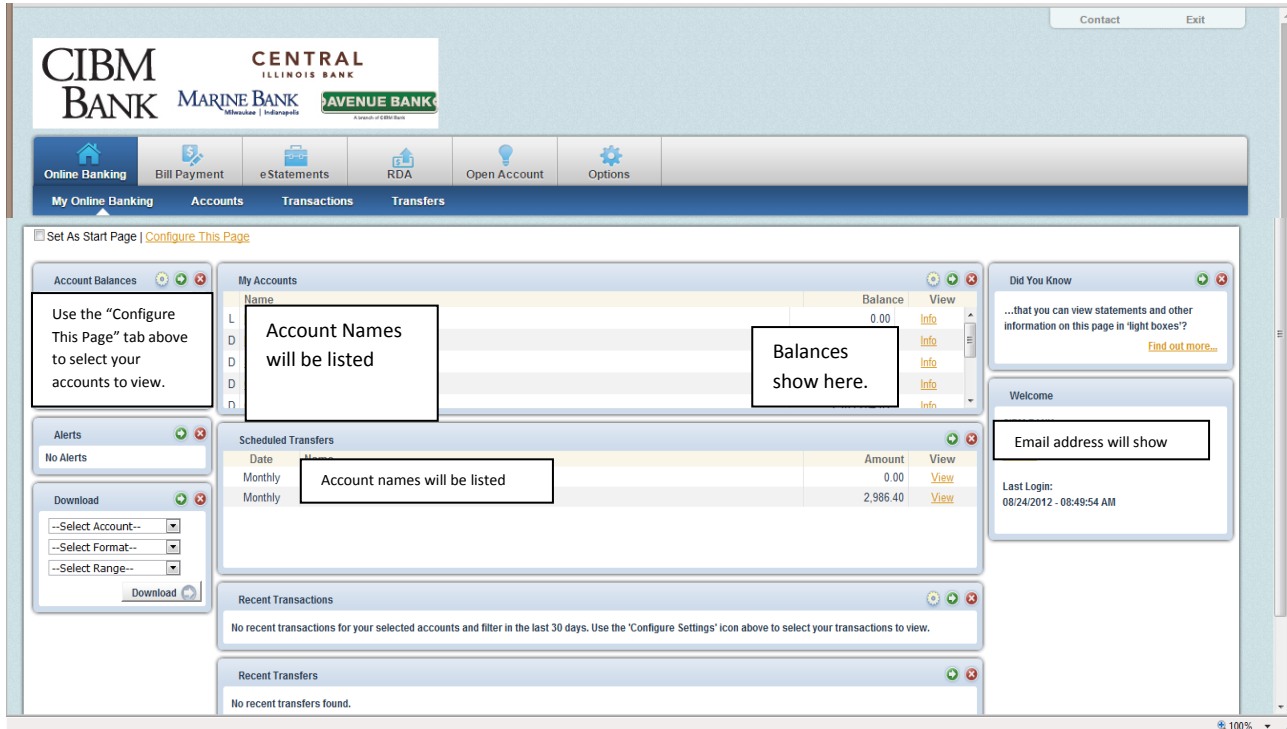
Contact Exit

CIBM BANK

CENTRAL ILLINOIS BANK

MARINE BANK Milwaukee | Indianapolis

AVENUE BANK A branch of CIBM Bank

Online Banking | Bill Payment | eStatements | RDA | Open Account | Options

My Online Banking | Accounts | Transactions | Transfers

Set As Start Page | Configure This Page

Account Balances

Use the "Configure This Page" tab above to select your accounts to view.

Alerts

No Alerts

Download

--Select Account--
--Select Format--
--Select Range--

Download

My Accounts

| Name | Balance | View |
|---|---|---|
| L | 0.00 | Info |
| D | | Info |
| D | | Info |
| D | | Info |
| D | | Info |

Account Names will be listed

Balances show here.

Scheduled Transfers

| Date | Name | Amount | View |
|---|---|---|---|
| Monthly | | 0.00 | View |
| Monthly | | 2,986.40 | View |

Account names will be listed

Recent Transactions

No recent transactions for your selected accounts and filter in the last 30 days. Use the 'Configure Settings' icon above to select your transactions to view.

Recent Transfers

No recent transfers found.

Did You Know

...that you can view statements and other information on this page in 'light boxes'?

Find out more...

Welcome

Email address will show

Last Login:
08/24/2012 - 08:49:54 AM

100%